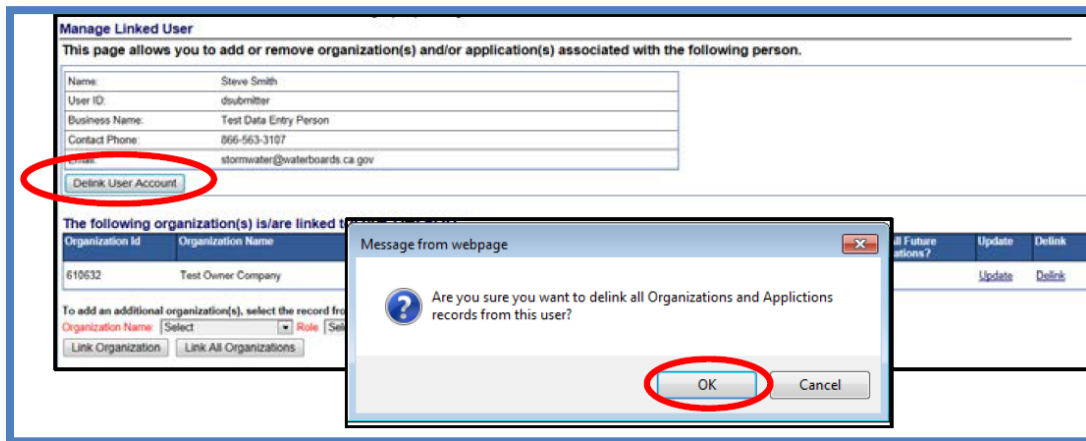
Manage Linked User

This page allows you to add or remove organization(s) and/or application(s) associated with the following person.

| | |
|---|---|
| Name: | Steve Smith |
| User ID: | dsubmitter |
| Business Name: | Test Data Entry Person |
| Contact Phone: | 866-563-3107 |
| Email: | stormwater@waterboards.ca.gov |

Delink User Account

The following organization(s) is/are linked t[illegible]

| Organization Id | Organization Name | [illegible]ll Future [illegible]ations? | Update | Delink |
|---|---|---|---|---|
| 610632 | Test Owner Company | | Update | Delink |

To add an additional organization(s), select the record fro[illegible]

Organization Name: Select Role Sel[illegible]

Link Organization Link All Organizations

Message from webpage

Are you sure you want to delink all Organizations and Applictions records from this user?

OK Cancel